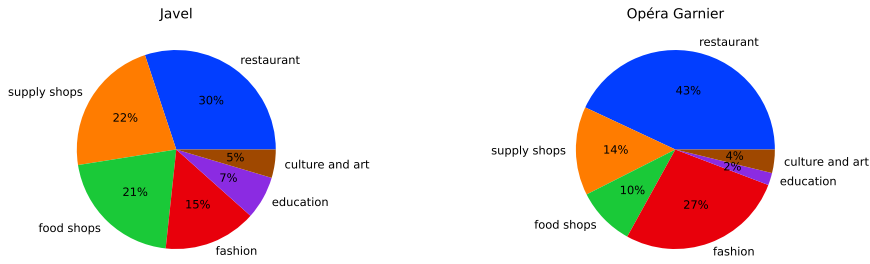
Javel

restaurant
30%
supply shops
22%
5%
culture and art
7%
education
21%
15%
food shops
fashion

Opéra Garnier

restaurant
43%
supply shops
14%
4%
culture and art
2%
education
10%
27%
food shops
fashion